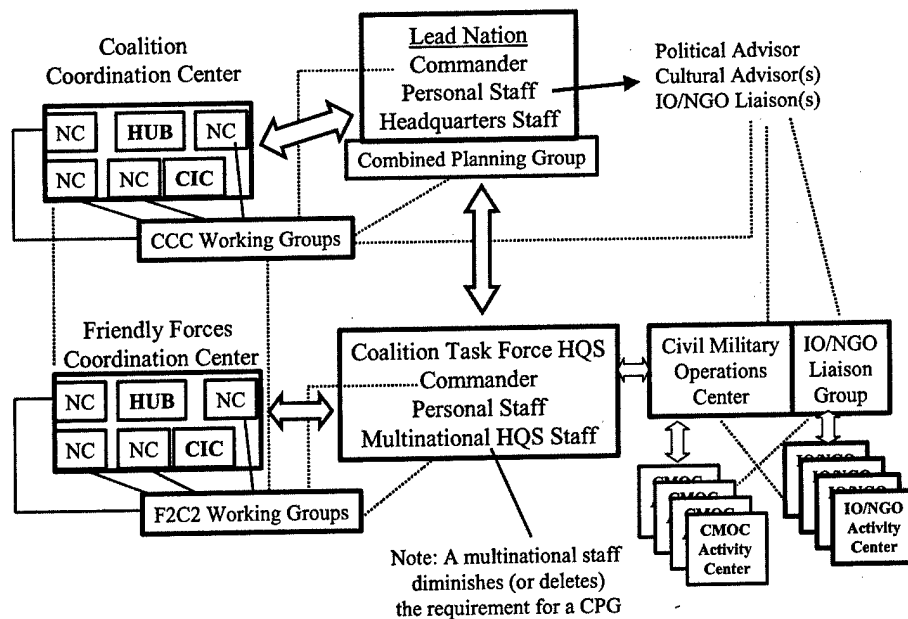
Coalition Coordination Center

NC HUB NC
NC NC CIC

Lead Nation
Commander
Personal Staff
Headquarters Staff
Combined Planning Group

Political Advisor
Cultural Advisor(s)
IO/NGO Liaison(s)

CCC Working Groups

Friendly Forces Coordination Center

NC HUB NC
NC NC CIC

Coalition Task Force HQS
Commander
Personal Staff
Multinational HQS Staff

Civil Military Operations Center

IO/NGO Liaison Group

F2C2 Working Groups

CMOC Activity Center

IO/NGO Activity Center

Note: A multinational staff diminishes (or deletes) the requirement for a CPG